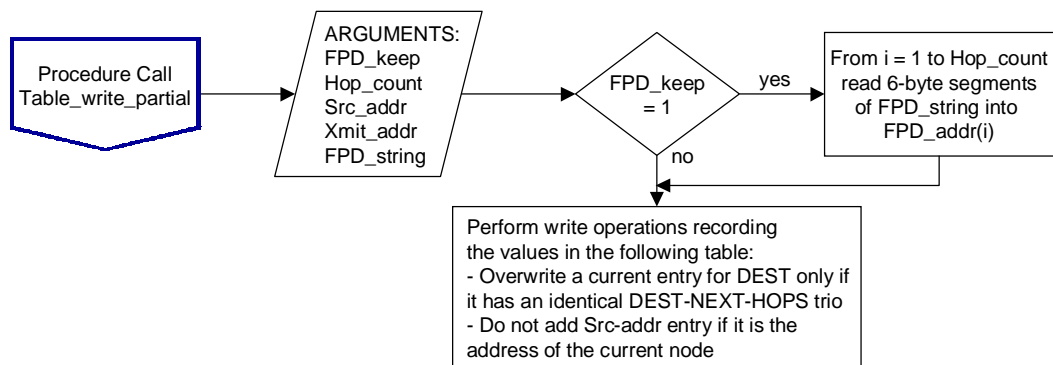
Procedure Call Table_write_partial

ARGUMENTS:
FPD_keep
Hop_count
Src_addr
Xmit_addr
FPD_string

FPD_keep = 1

yes

no

From i = 1 to Hop_count read 6-byte segments of FPD_string into FPD_addr(i)

Perform write operations recording the values in the following table:
- Overwrite a current entry for DEST only if it has an identical DEST-NEXT-HOPS trio
- Do not add Src-addr entry if it is the address of the current node